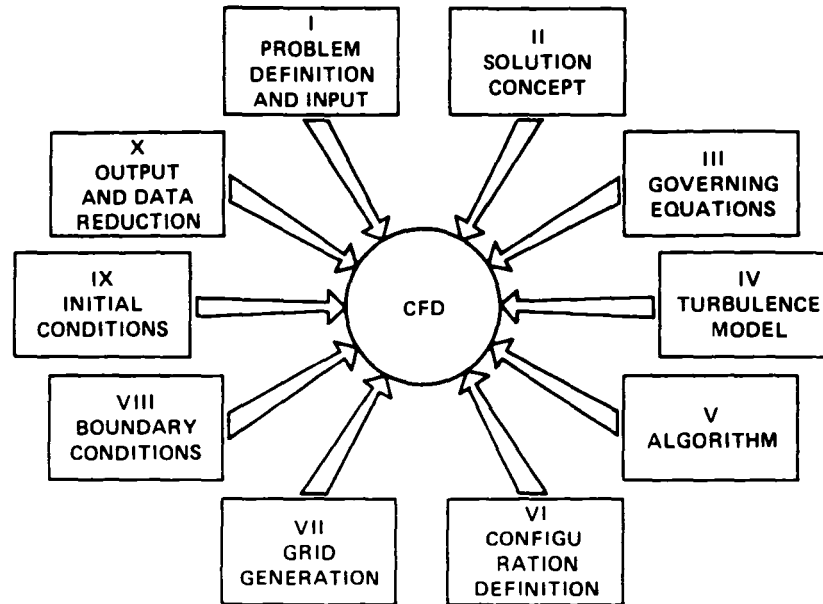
I
PROBLEM
DEFINITION
AND INPUT

II
SOLUTION
CONCEPT

X
OUTPUT
AND DATA
REDUCTION

III
GOVERNING
EQUATIONS

IX
INITIAL
CONDITIONS

CFD

IV
TURBULENCE
MODEL

VIII
BOUNDARY
CONDITIONS

V
ALGORITHM

VII
GRID
GENERATION

VI
CONFIGU
RATION
DEFINITION